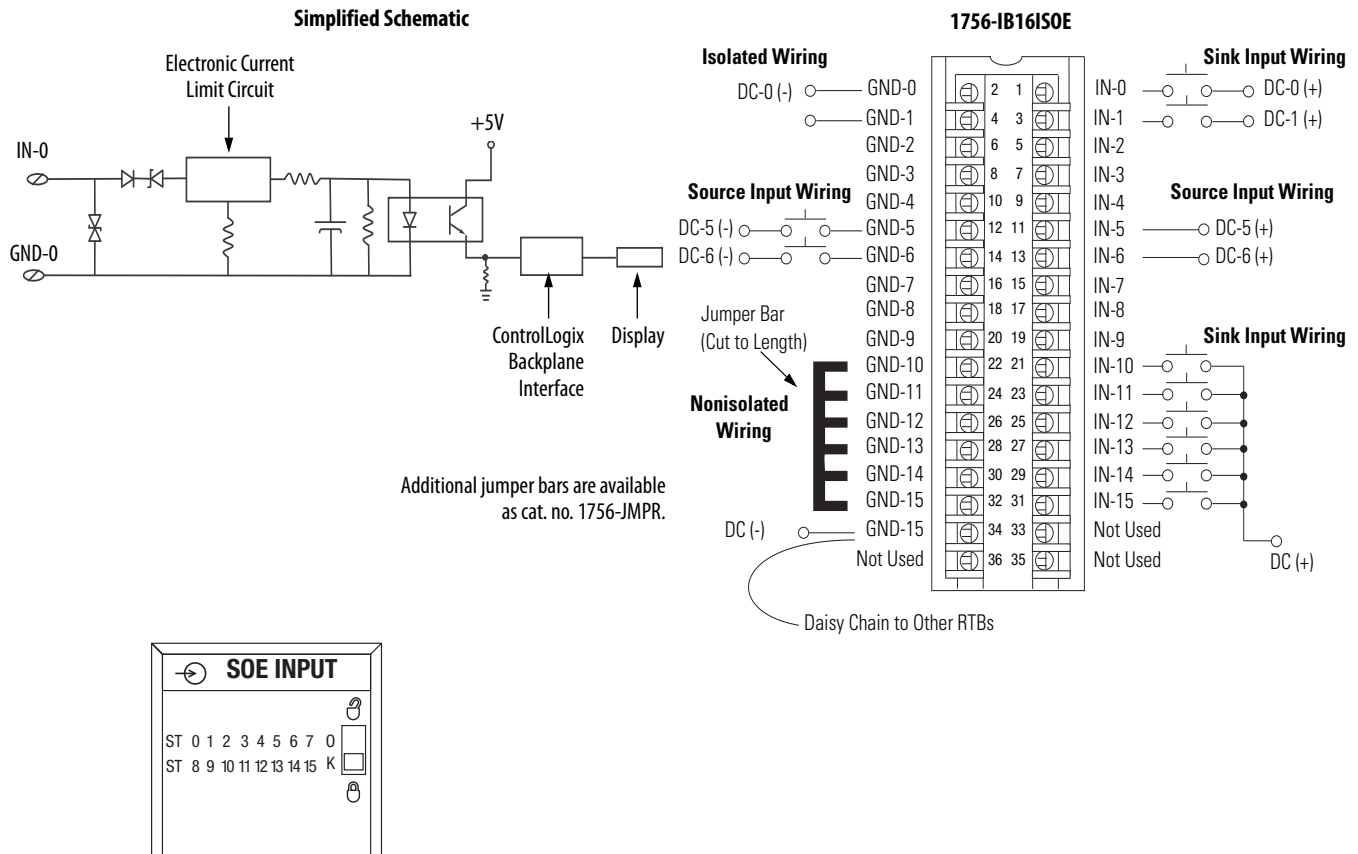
Simplified Schematic

Electronic Current Limit Circuit

+5V

IN-0

GND-0

ControlLogix Backplane Interface

Display

1756-IB16ISOE

Isolated Wiring

DC-0 (-)

GND-0
GND-1
GND-2
GND-3
GND-4
GND-5
GND-6
GND-7
GND-8
GND-9
GND-10
GND-11
GND-12
GND-13
GND-14
GND-15
GND-15
Not Used

Source Input Wiring

DC-5 (-)
DC-6 (-)

Jumper Bar (Cut to Length)

Nonisolated Wiring

Additional jumper bars are available as cat. no. 1756-JMPR.

DC (-)

Daisy Chain to Other RTBs

2 1
4 3
6 5
8 7
10 9
12 11
14 13
16 15
18 17
20 19
22 21
24 23
26 25
28 27
30 29
32 31
34 33
36 35

IN-0
IN-1
IN-2
IN-3
IN-4
IN-5
IN-6
IN-7
IN-8
IN-9
IN-10
IN-11
IN-12
IN-13
IN-14
IN-15
Not Used
Not Used

Sink Input Wiring

DC-0 (+)
DC-1 (+)

Source Input Wiring

DC-5 (+)
DC-6 (+)

Sink Input Wiring

DC (+)

SOE INPUT

ST 0 1 2 3 4 5 6 7 O
ST 8 9 10 11 12 13 14 15 K